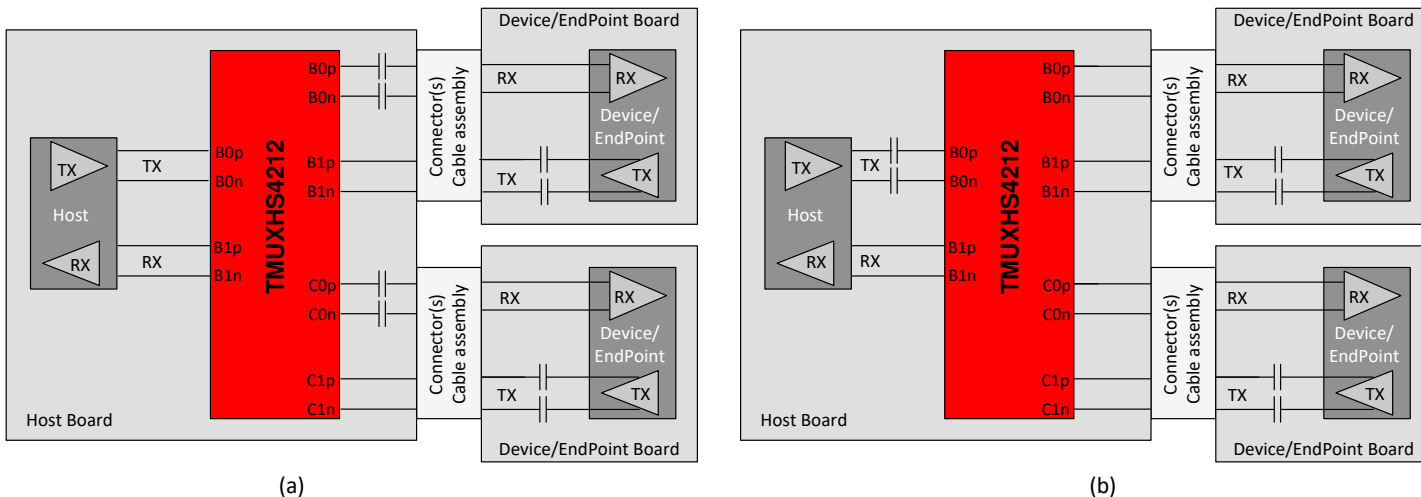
Device/EndPoint Board

Host Board

TX

Host

RX

TX

RX

TMUXHS4212

B0p
B0n
B1p
B1n
C0p
C0n
C1p
C1n

B0p
B0n
B1p
B1n

Connector(s)
Cable assembly

RX

TX

RX

Device/
EndPoint

TX

Connector(s)
Cable assembly

RX

TX

RX

Device/
EndPoint

TX

Device/EndPoint Board

(a)

Device/EndPoint Board

Host Board

TX

Host

RX

TX

RX

TMUXHS4212

B0p
B0n
B1p
B1n
C0p
C0n
C1p
C1n

B0p
B0n
B1p
B1n

Connector(s)
Cable assembly

RX

TX

RX

Device/
EndPoint

TX

Connector(s)
Cable assembly

RX

TX

RX

Device/
EndPoint

TX

Device/EndPoint Board

(b)